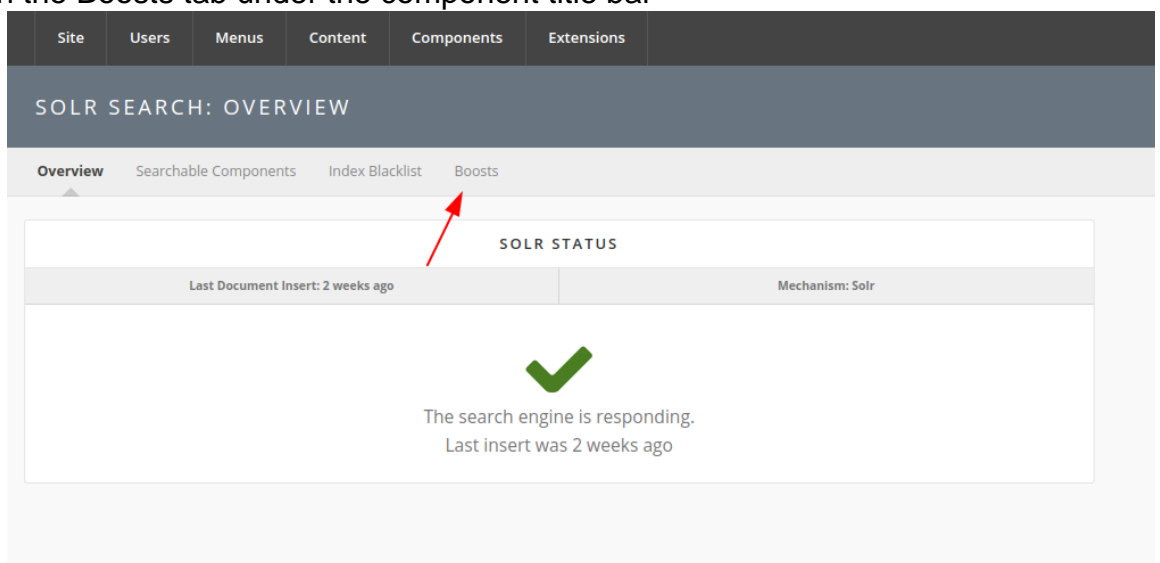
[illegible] the Boosts tab under the component title bar

Site | Users | Menus | Content | Components | Extensions

SOLR SEARCH: OVERVIEW

Overview | Searchable Components | Index Blacklist | Boosts

SOLR STATUS

| Last Document Insert: 2 weeks ago | Mechanism: Solr |
|---|---|

The search engine is responding.
Last insert was 2 weeks ago